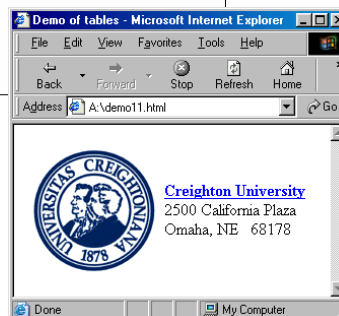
Demo of tables - Microsoft Internet Explorer

File Edit View Favorites Tools Help

Back Forward Stop Refresh Home

Address A:\demo11.html Go

UNIVERSITAS CREIGHTONIANA 1878

Creighton University
2500 California Plaza
Omaha, NE 68178

Done My Computer